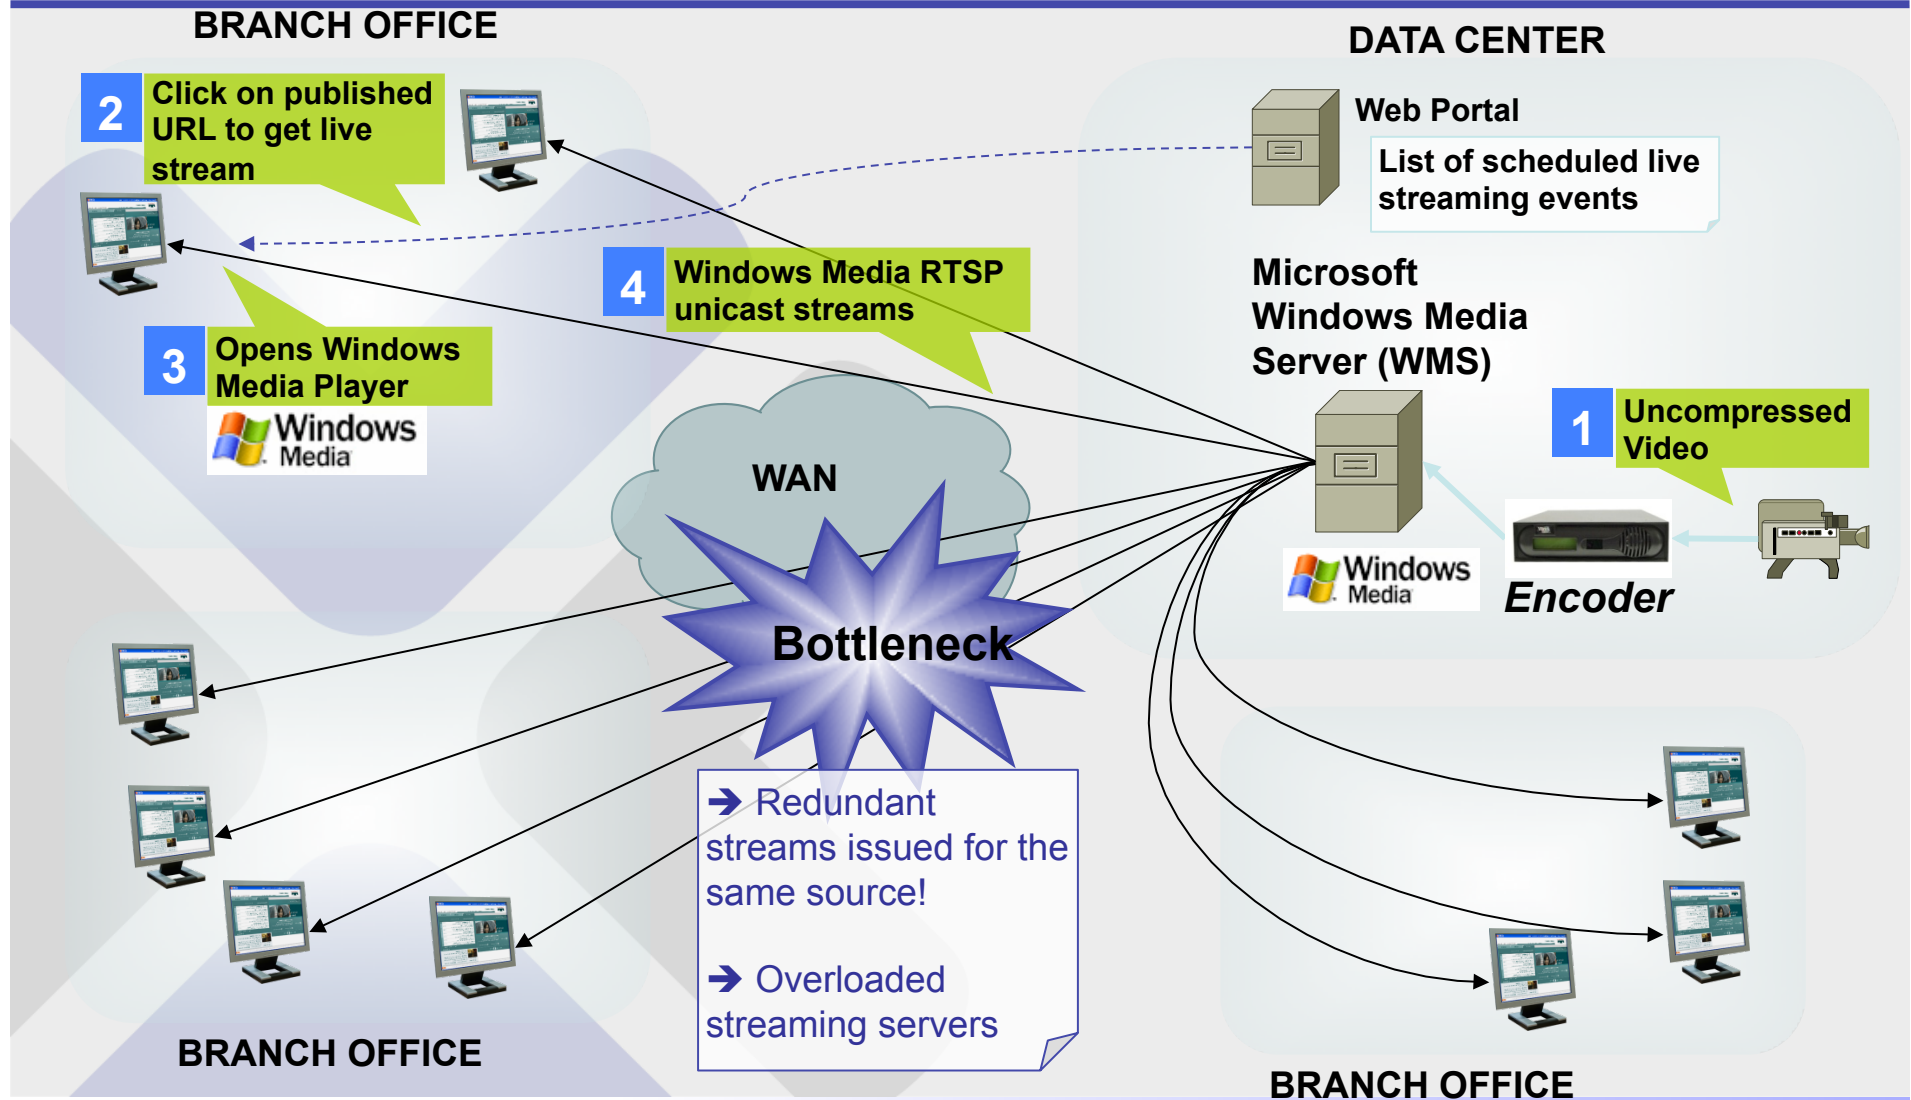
BRANCH OFFICE

2 Click on published URL to get live stream

3 Opens Windows Media Player

Windows Media

DATA CENTER

Web Portal

List of scheduled live streaming events

4 Windows Media RTSP unicast streams

Microsoft Windows Media Server (WMS)

1 Uncompressed Video

WAN

Windows Media

Encoder

Bottleneck

➔ Redundant streams issued for the same source!

➔ Overloaded streaming servers

BRANCH OFFICE

BRANCH OFFICE